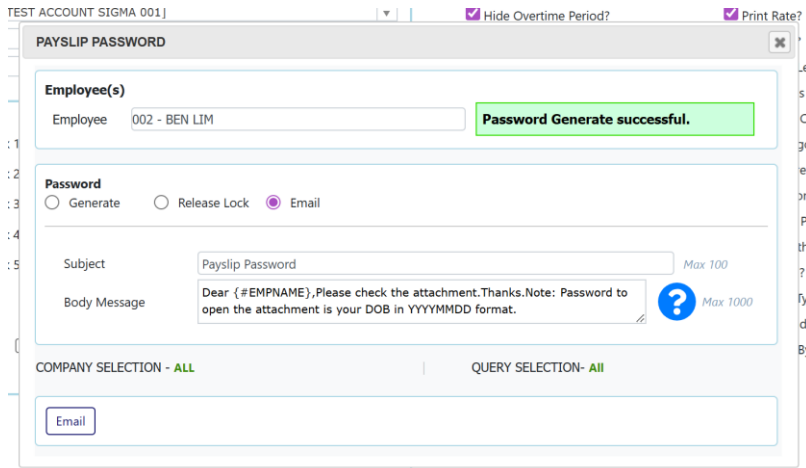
TEST ACCOUNT SIGMA 001]

Hide Overtime Period?

Print Rate?

PAYSLIP PASSWORD

Employee(s)

Employee 002 - BEN LIM

Password Generate successful.

Password

Generate Release Lock Email

Subject Payslip Password Max 100

Body Message Dear {#EMPNAME},Please check the attachment.Thanks.Note: Password to open the attachment is your DOB in YYYYMMDD format. Max 1000

COMPANY SELECTION - ALL

QUERY SELECTION- All

Email